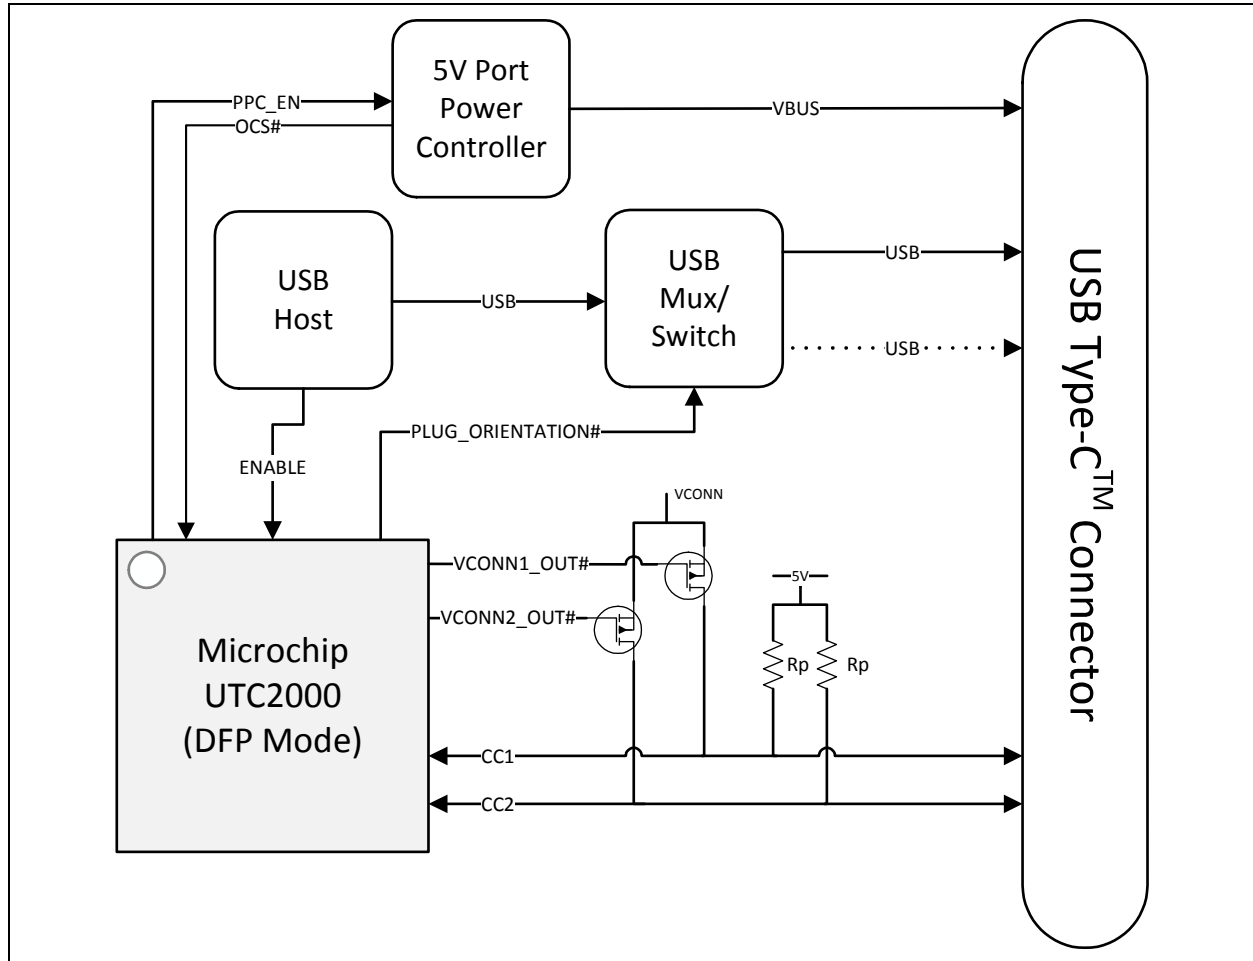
5V Port Power Controller

PPC_EN

OCS#

VBUS

USB Host

USB

USB Mux/ Switch

USB

USB

PLUG_ORIENTATION#

ENABLE

VCONN

VCONN1_OUT#

VCONN2_OUT#

5V

Rp

Rp

Microchip UTC2000 (DFP Mode)

CC1

CC2

USB Type-C$^{TM}$ Connector